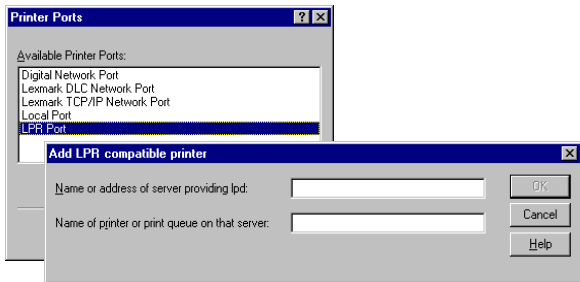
Printer Ports

?

Available Printer Ports:

Digital Network Port
Lexmark DLC Network Port
Lexmark TCP/IP Network Port
Local Port
LPR Port

Add LPR compatible printer

Name or address of server providing lpd:

Name of printer or print queue on that server:

OK

Cancel

Help